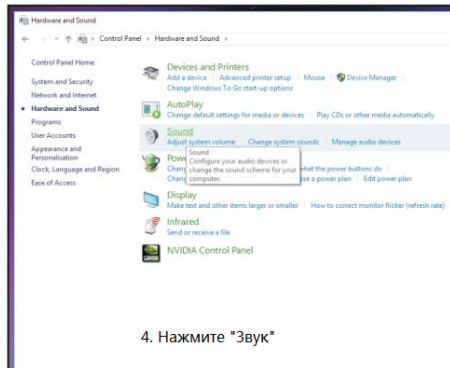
Hardware and Sound

← → ˅ ↑ Control Panel › Hardware and Sound ›

Control Panel Home

System and Security

Network and Internet

Hardware and Sound

Programs

User Accounts

Appearance and Personalisation

Clock, Language and Region

Ease of Access

Devices and Printers

Add a device | Advanced printer setup | Mouse | Device Manager

Change Windows To Go start-up options

AutoPlay

Change default settings for media or devices | Play CDs or other media automatically

Sound

Adjust system volume | Change system sounds | Manage audio devices

Sound

Configure your audio devices or change the sound scheme for your computer.

Powe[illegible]

Chang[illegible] what the power buttons do |

Chang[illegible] se a power plan | Edit power plan

Display

Make text and other items larger or smaller | How to correct monitor flicker (refresh rate)

Infrared

Send or receive a file

NVIDIA Control Panel

4. Нажмите "Звук"